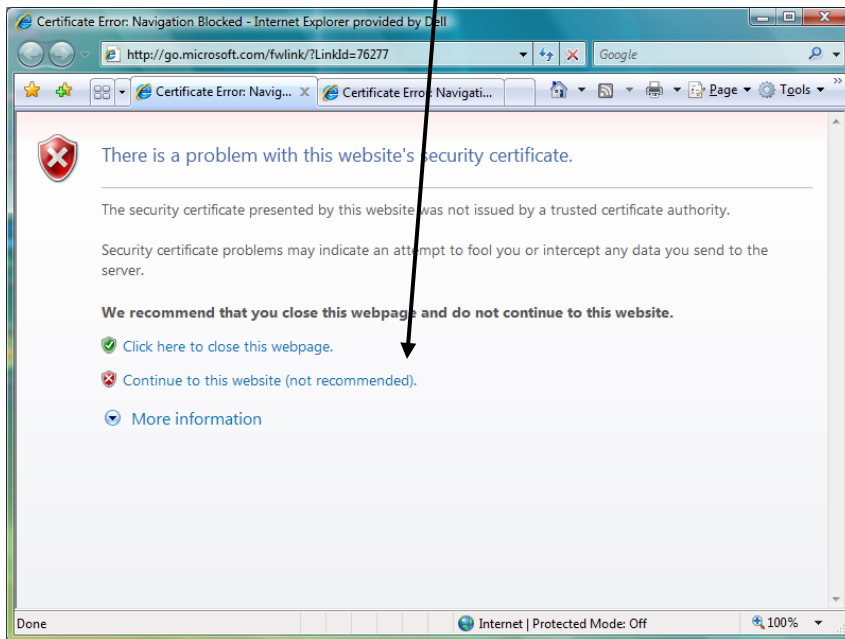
Certificate Error: Navigation Blocked - Internet Explorer provided by Dell

http://go.microsoft.com/fwlink/?LinkId=76277

Google

Certificate Error: Navig...

Certificate Error: Navigati...

Page

Tools

There is a problem with this website's security certificate.

The security certificate presented by this website was not issued by a trusted certificate authority.

Security certificate problems may indicate an attempt to fool you or intercept any data you send to the server.

**We recommend that you close this webpage and do not continue to this website.**

Click here to close this webpage.

Continue to this website (not recommended).

More information

Done

Internet | Protected Mode: Off

100%